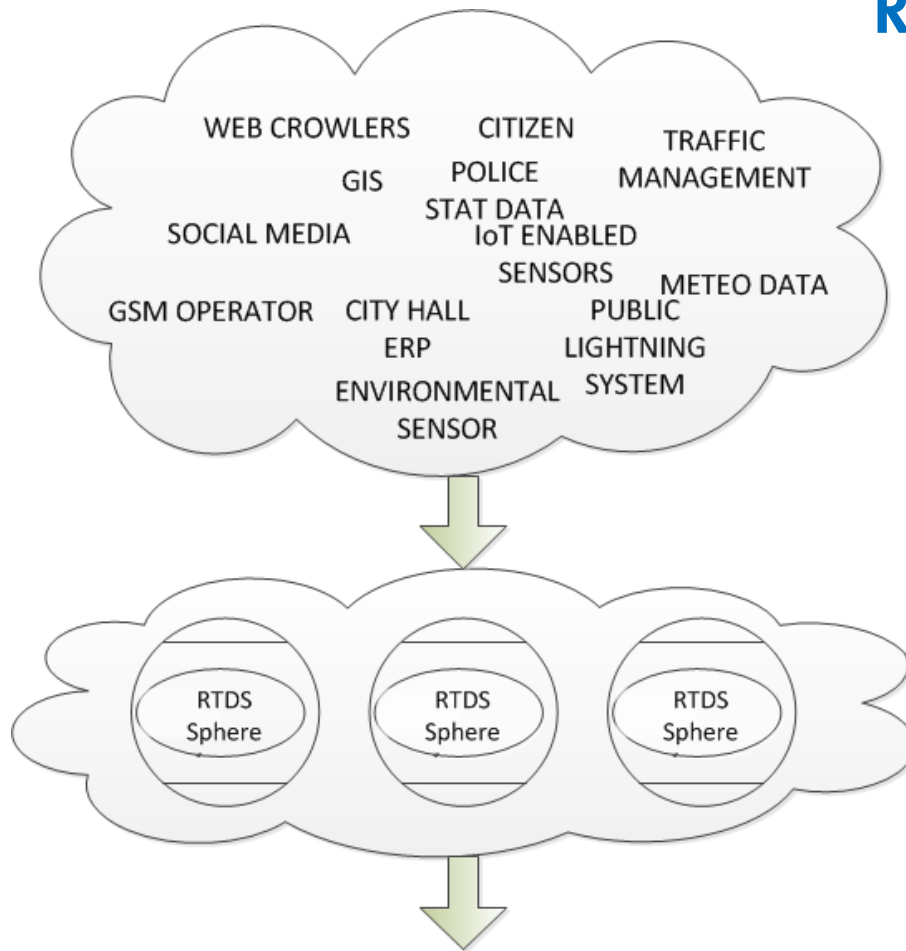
R

WEB CROWLERS CITIZEN TRAFFIC MANAGEMENT

GIS POLICE

STAT DATA

SOCIAL MEDIA IoT ENABLED SENSORS

METEO DATA

GSM OPERATOR CITY HALL ERP PUBLIC LIGHTNING SYSTEM

ENVIRONMENTAL SENSOR

RTDS Sphere

RTDS Sphere

RTDS Sphere